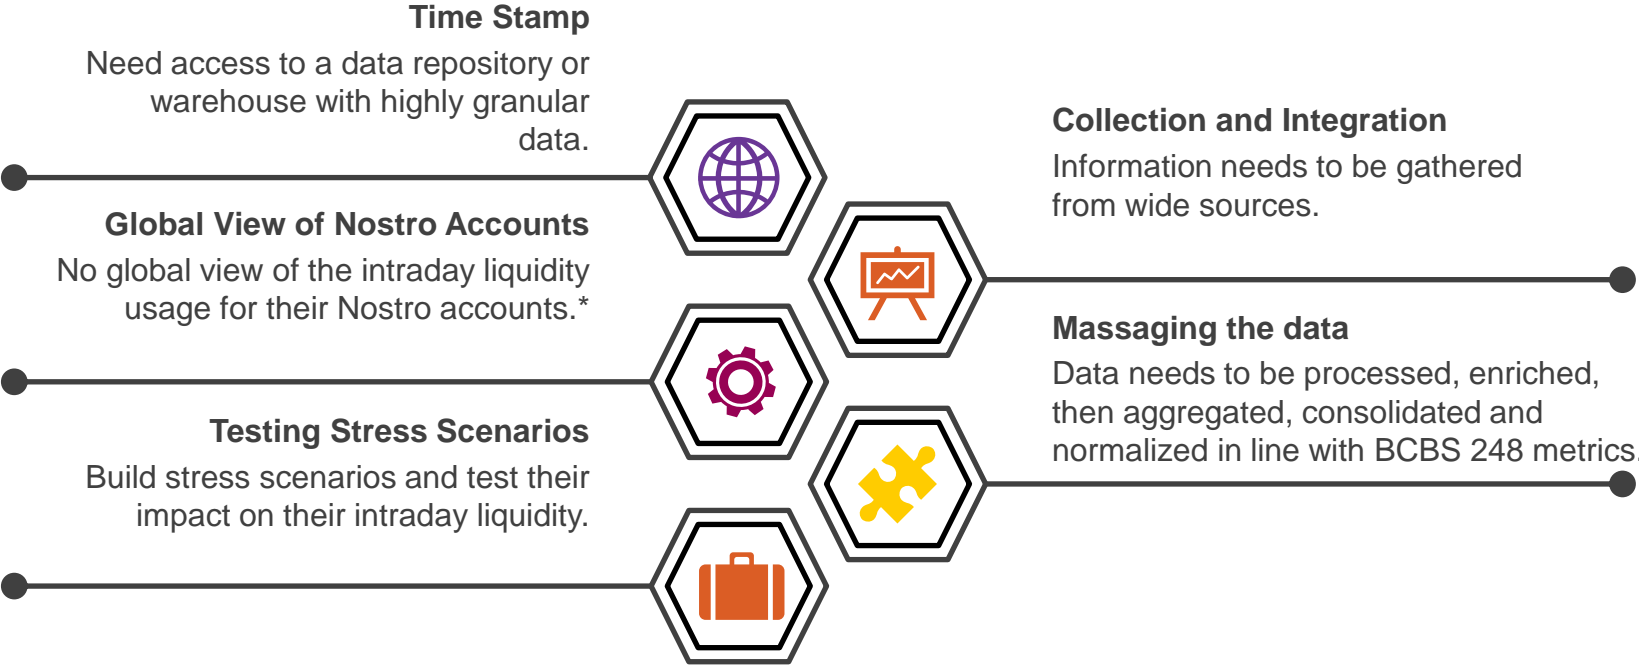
Time Stamp
Need access to a data repository or warehouse with highly granular data.

Global View of Nostro Accounts
No global view of the intraday liquidity usage for their Nostro accounts.*

Testing Stress Scenarios
Build stress scenarios and test their impact on their intraday liquidity.

Collection and Integration
Information needs to be gathered from wide sources.

Massaging the data
Data needs to be processed, enriched, then aggregated, consolidated and normalized in line with BCBS 248 metrics.